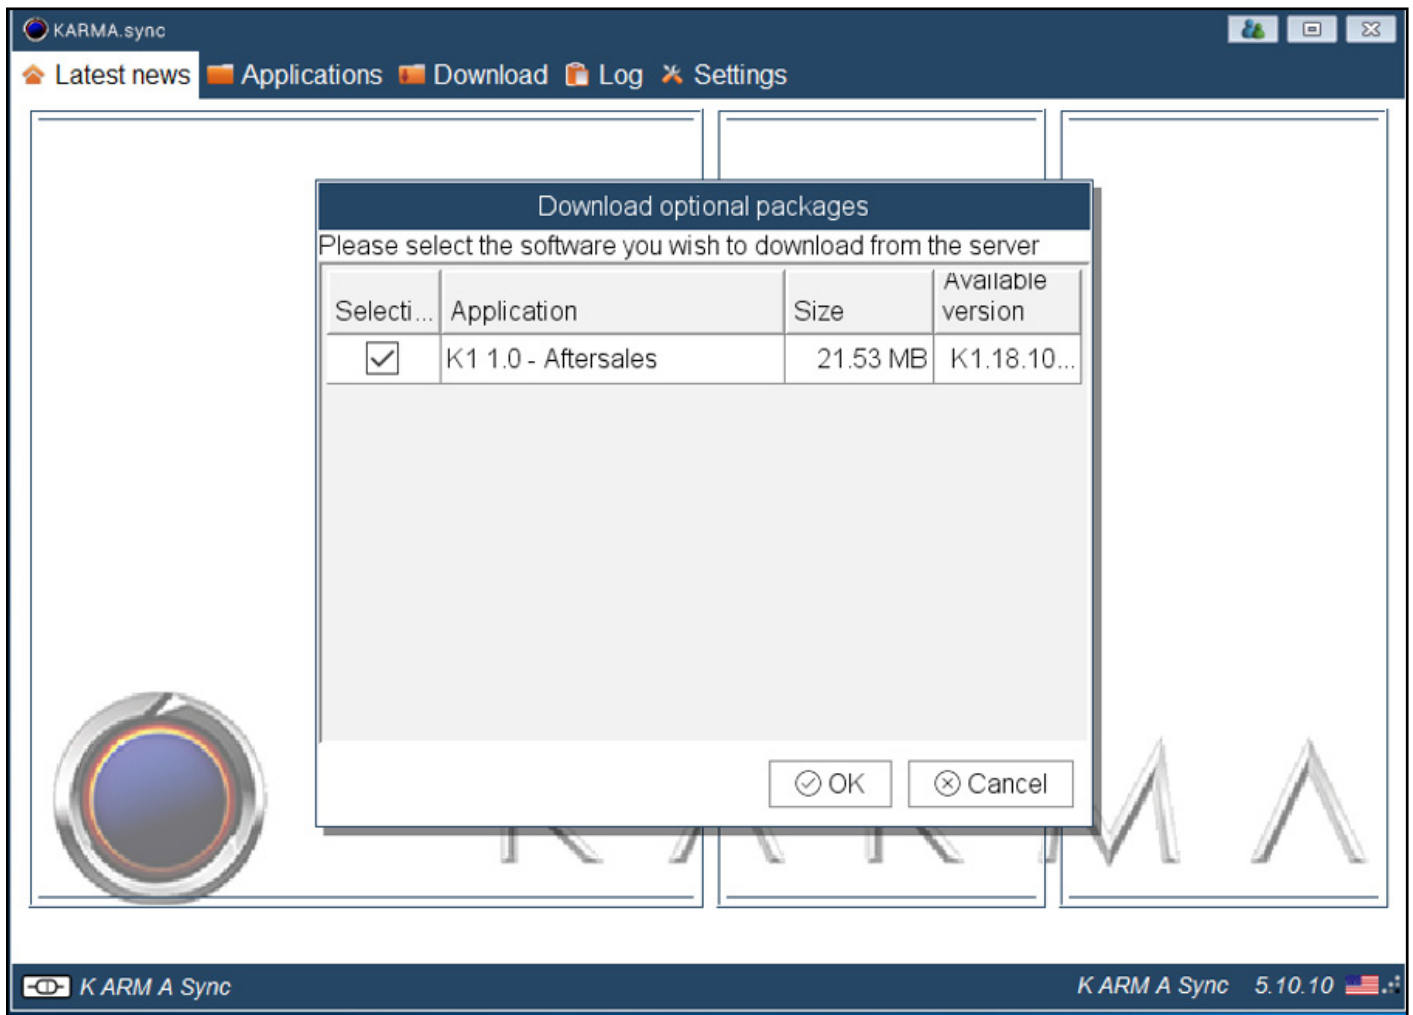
KARMA.sync

Latest news Applications Download Log Settings

Download optional packages

Please select the software you wish to download from the server

| Selecti... | Application | Size | Available version |
|---|---|---|---|
| ☑ | K1 1.0 - Aftersales | 21.53 MB | K1.18.10... |

OK Cancel

K ARM A Sync

K ARM A Sync 5.10.10